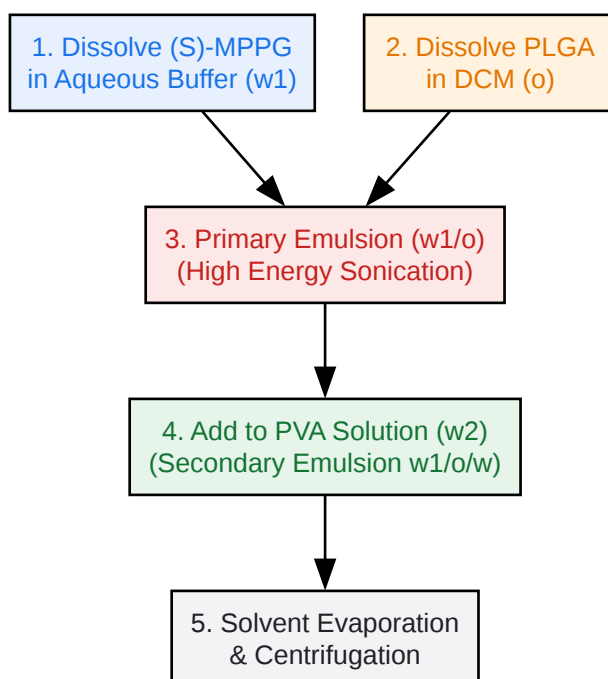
1. Dissolve (S)-MPPG in Aqueous Buffer (w1)

2. Dissolve PLGA in DCM (o)

3. Primary Emulsion (w1/o) (High Energy Sonication)

4. Add to PVA Solution (w2) (Secondary Emulsion w1/o/w)

5. Solvent Evaporation & Centrifugation